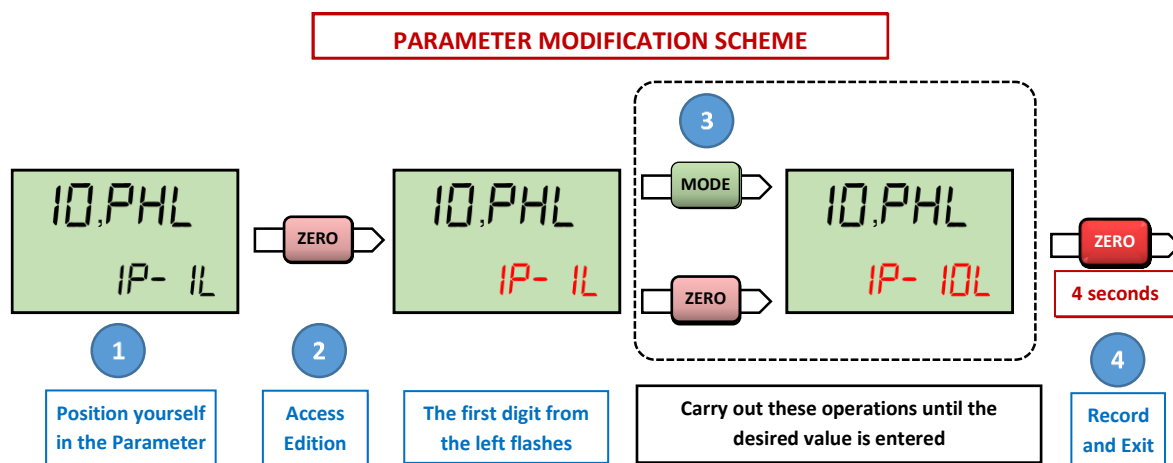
PARAMETER MODIFICATION SCHEME

3

10,PHL
1P- 1L

ZERO

10,PHL
1P- 1L

MODE

ZERO

10,PHL
1P- 10L

ZERO

4 seconds

1

2

4

Position yourself in the Parameter

Access Edition

The first digit from the left flashes

Carry out these operations until the desired value is entered

Record and Exit